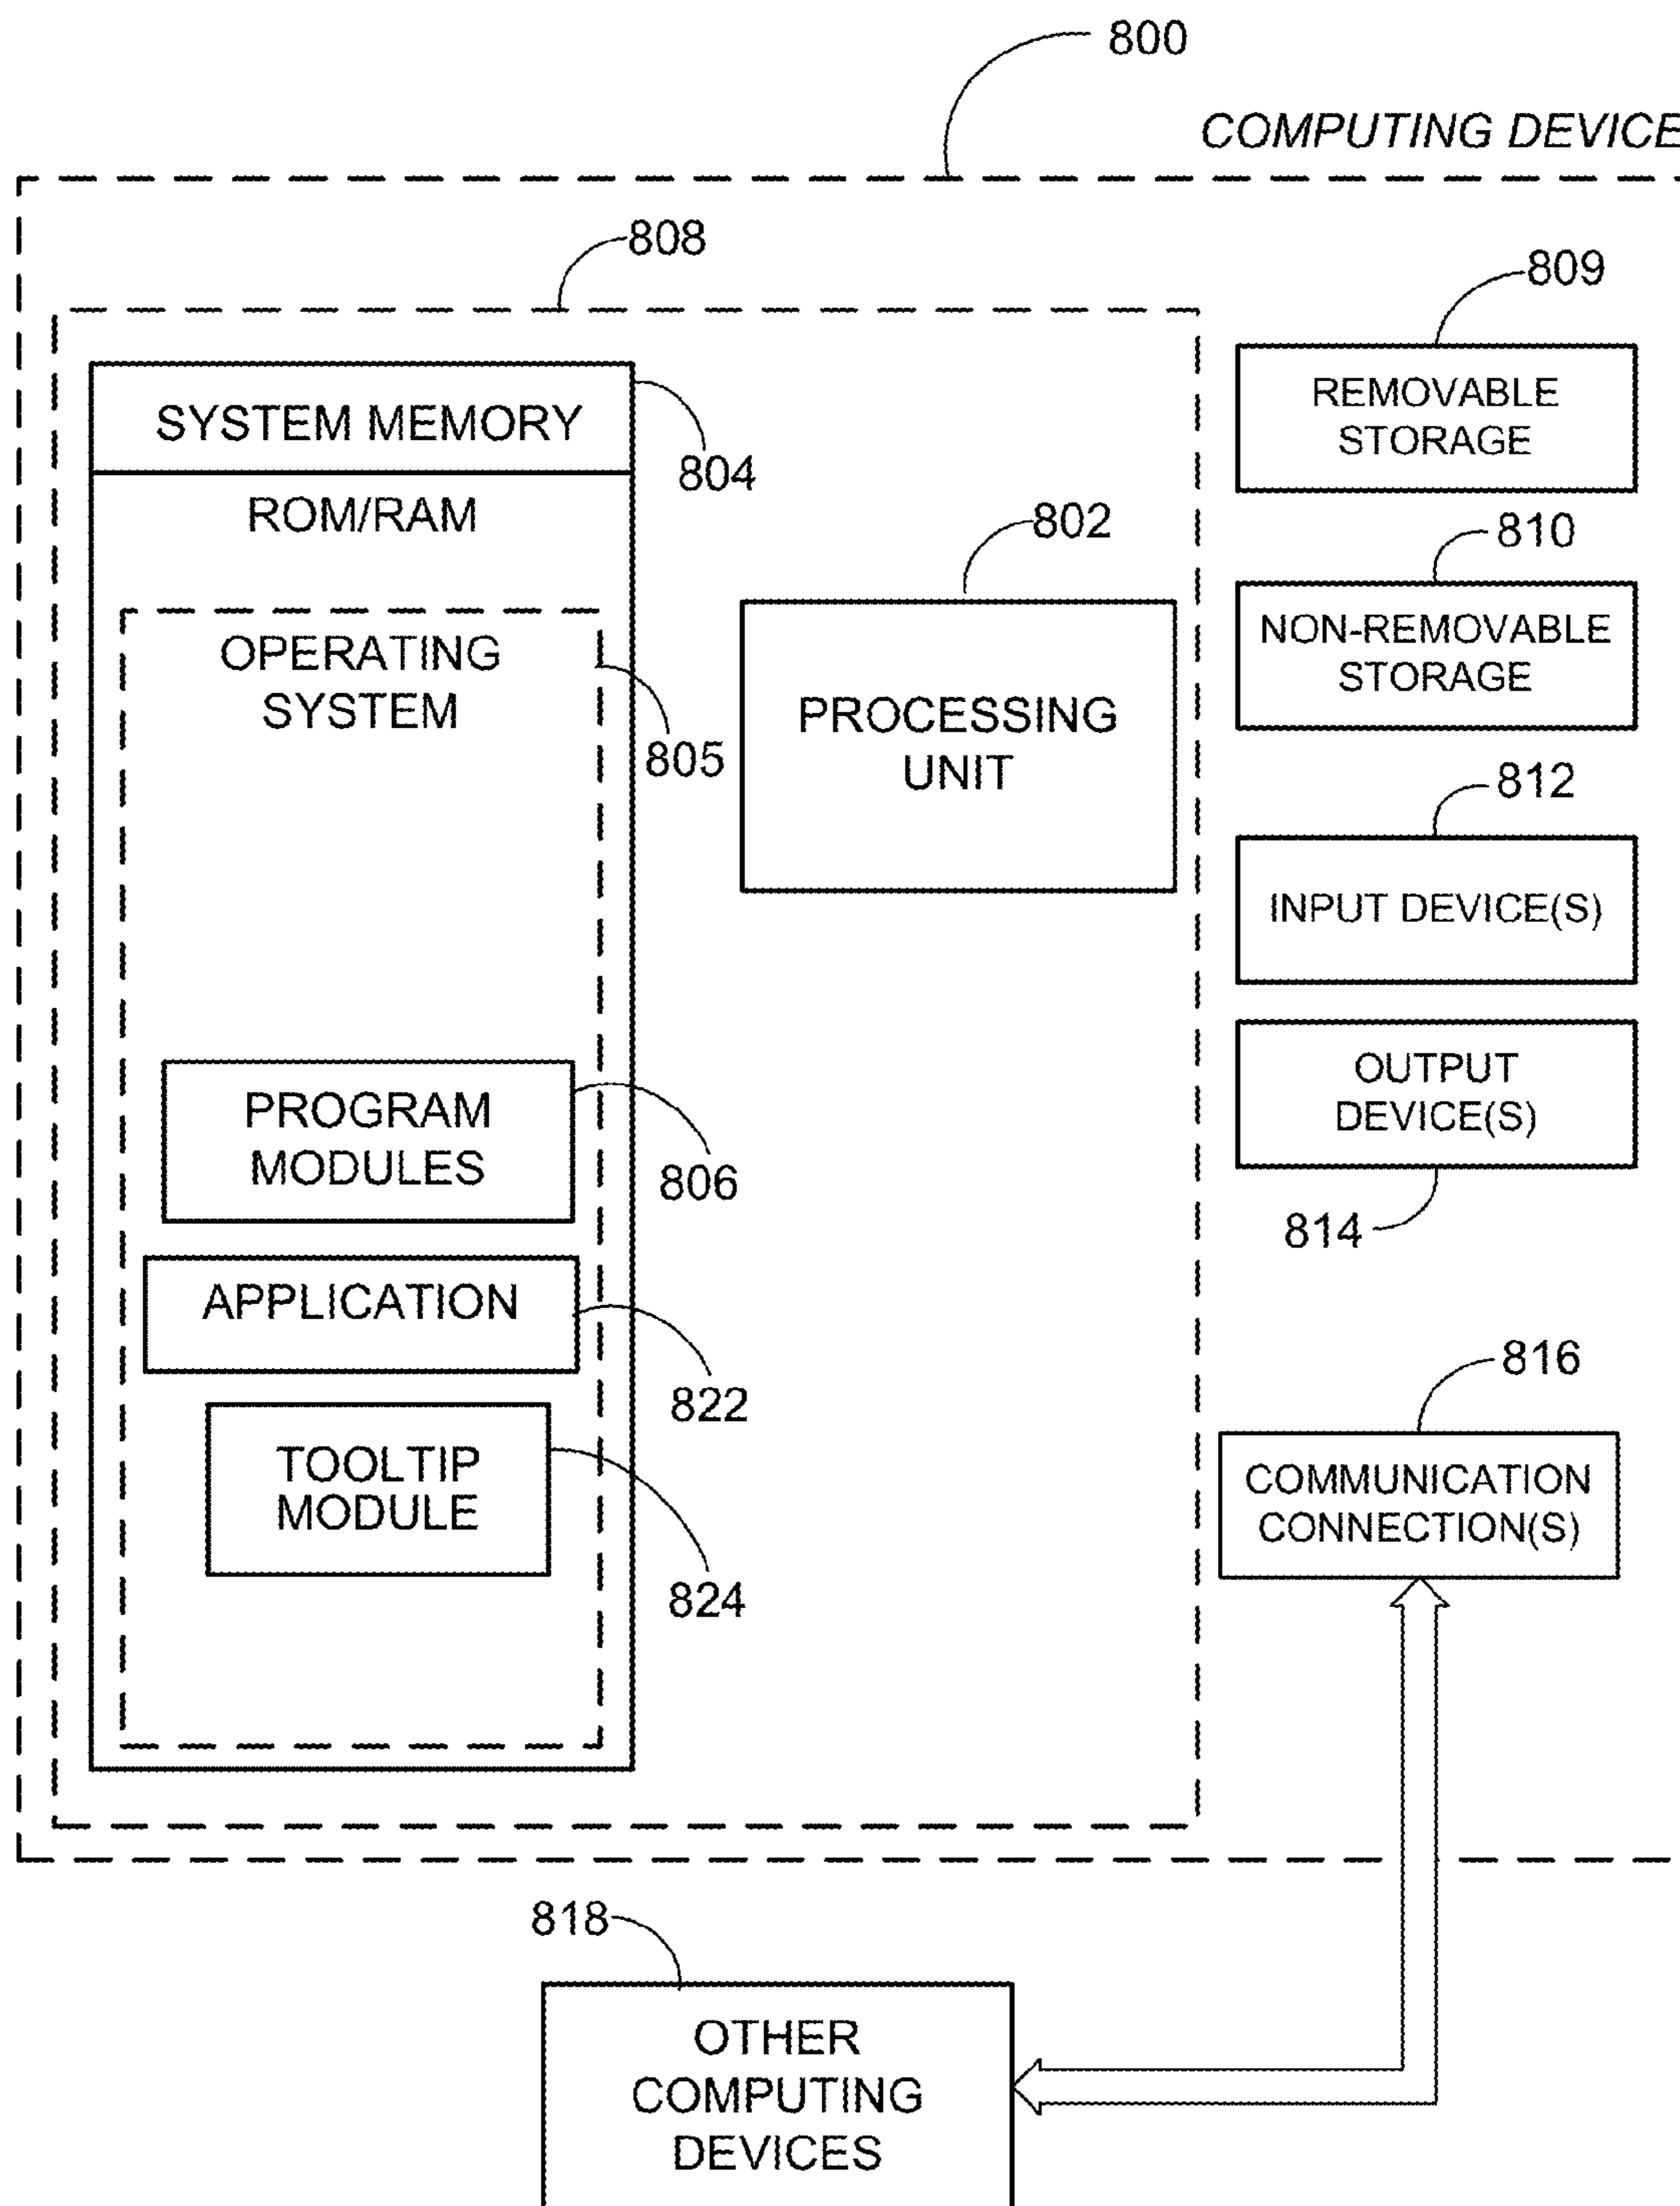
800

COMPUTING DEVICE

808

SYSTEM MEMORY

804

ROM/RAM

OPERATING SYSTEM

805

PROGRAM MODULES

806

APPLICATION

822

TOOLTIP MODULE

824

802

PROCESSING UNIT

809

REMOVABLE STORAGE

810

NON-REMOVABLE STORAGE

812

INPUT DEVICE(S)

OUTPUT DEVICE(S)

814

816

COMMUNICATION CONNECTION(S)

818

OTHER COMPUTING DEVICES